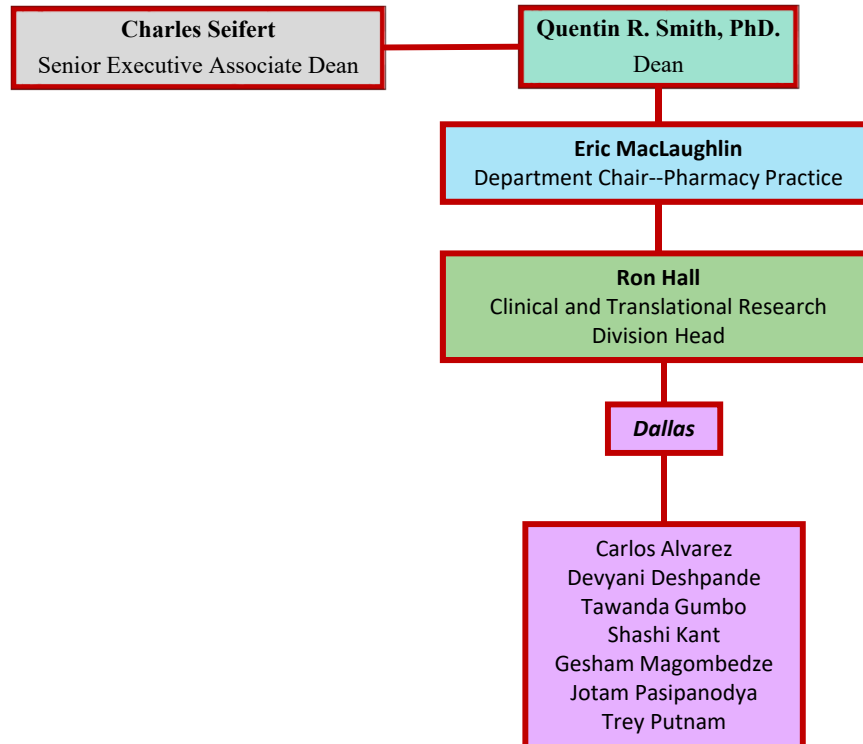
Charles Seifert
Senior Executive Associate Dean

Quentin R. Smith, PhD.
Dean

Eric MacLaughlin
Department Chair--Pharmacy Practice

Ron Hall
Clinical and Translational Research
Division Head

Dallas

Carlos Alvarez
Devyani Deshpande
Tawanda Gumbo
Shashi Kant
Gesham Magombedze
Jotam Pasipanodya
Trey Putnam